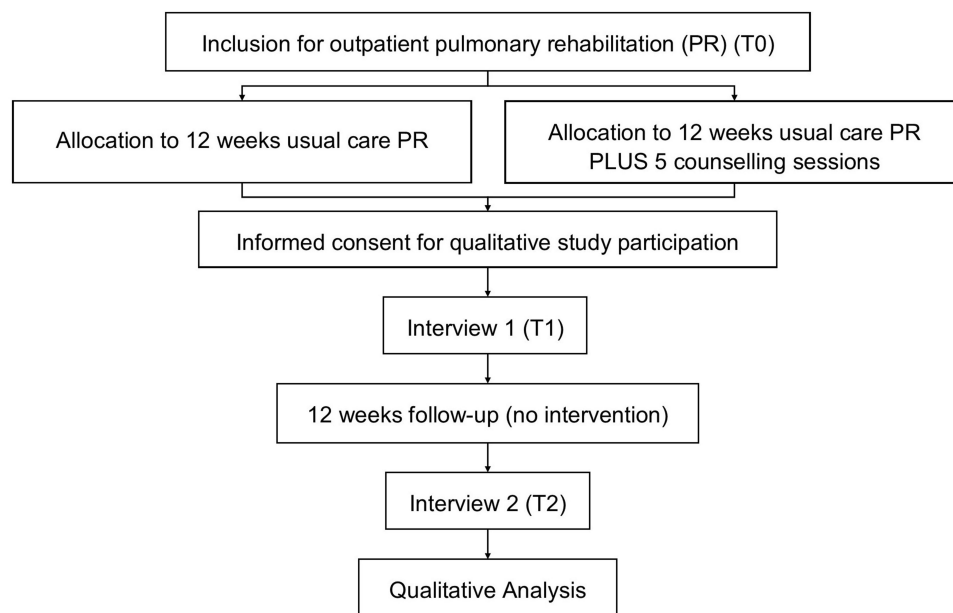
Inclusion for outpatient pulmonary rehabilitation (PR) (T0)

Allocation to 12 weeks usual care PR

Allocation to 12 weeks usual care PR PLUS 5 counselling sessions

Informed consent for qualitative study participation

Interview 1 (T1)

12 weeks follow-up (no intervention)

Interview 2 (T2)

Qualitative Analysis